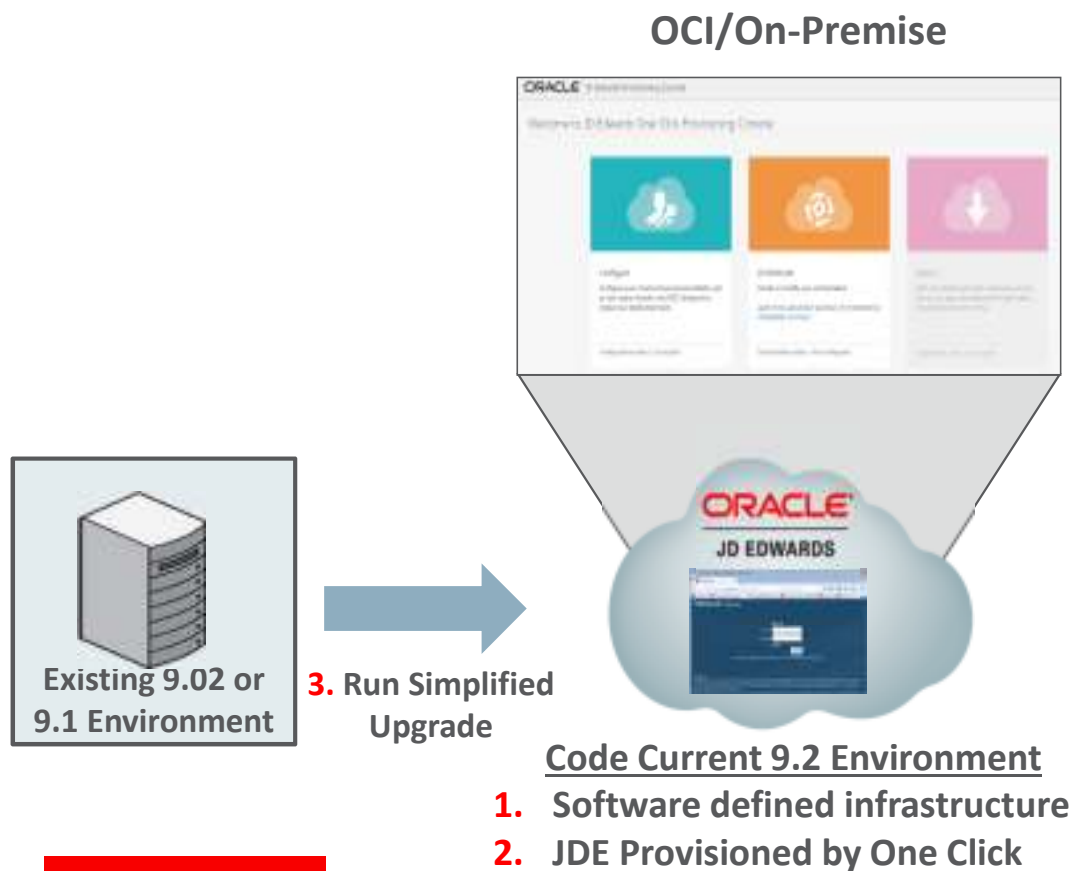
OCI/On-Premise

ORACLE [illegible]

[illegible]

Configure

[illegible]

Orchestrate

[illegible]

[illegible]

Existing 9.02 or 9.1 Environment

3. Run Simplified Upgrade

ORACLE
JD EDWARDS

Code Current 9.2 Environment
1. Software defined infrastructure
2. JDE Provisioned by One Click